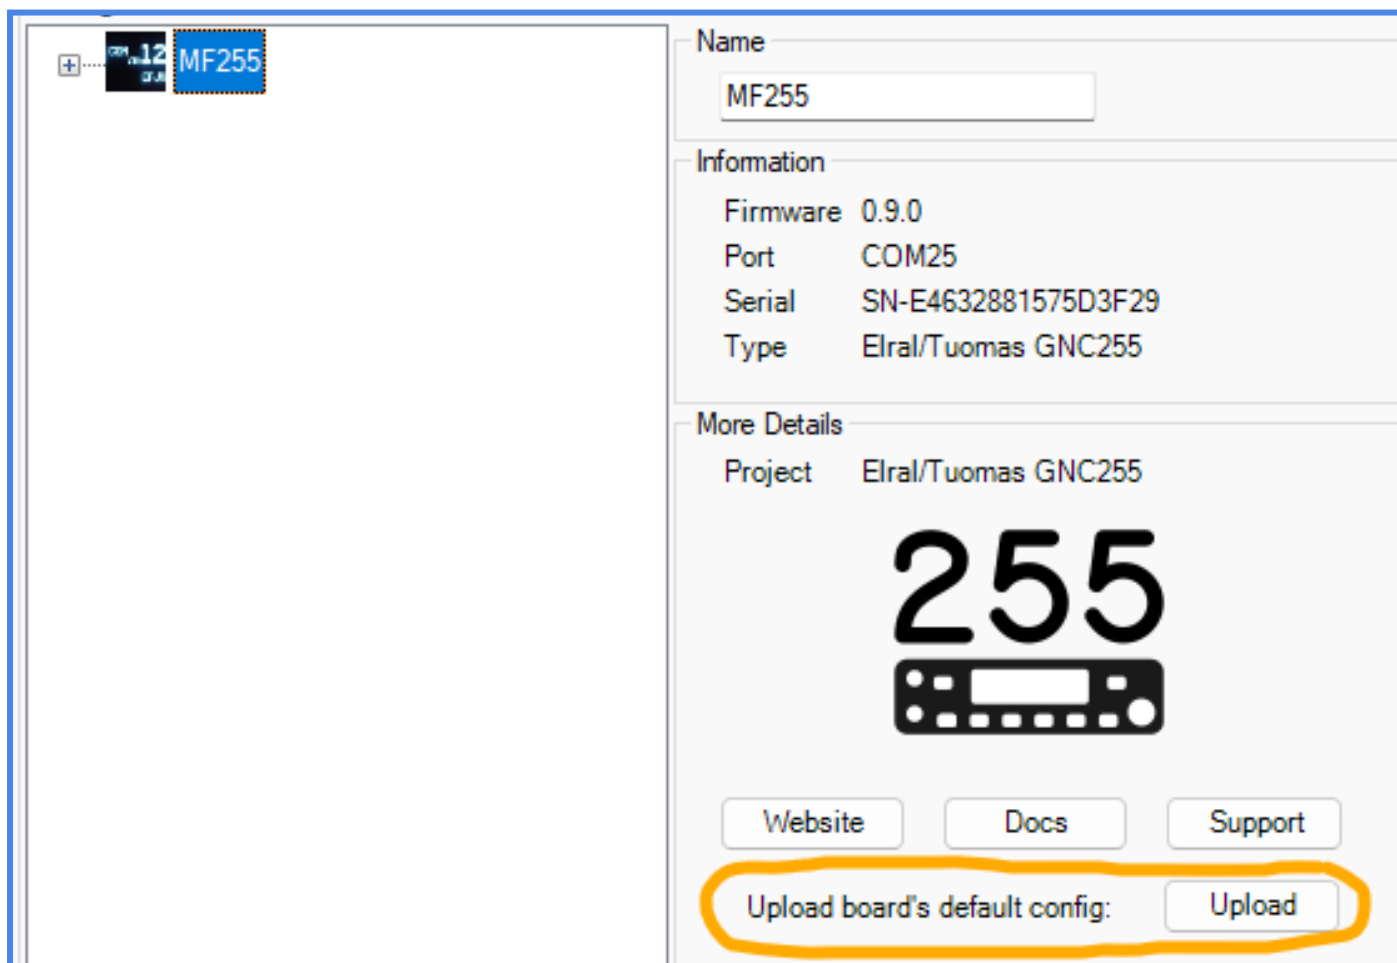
MF255

Name

MF255

Information

Firmware 0.9.0

Port COM25

Serial SN-E4632881575D3F29

Type Elral/Tuomas GNC255

More Details

Project Elral/Tuomas GNC255

255

Website Docs Support

Upload board's default config: Upload